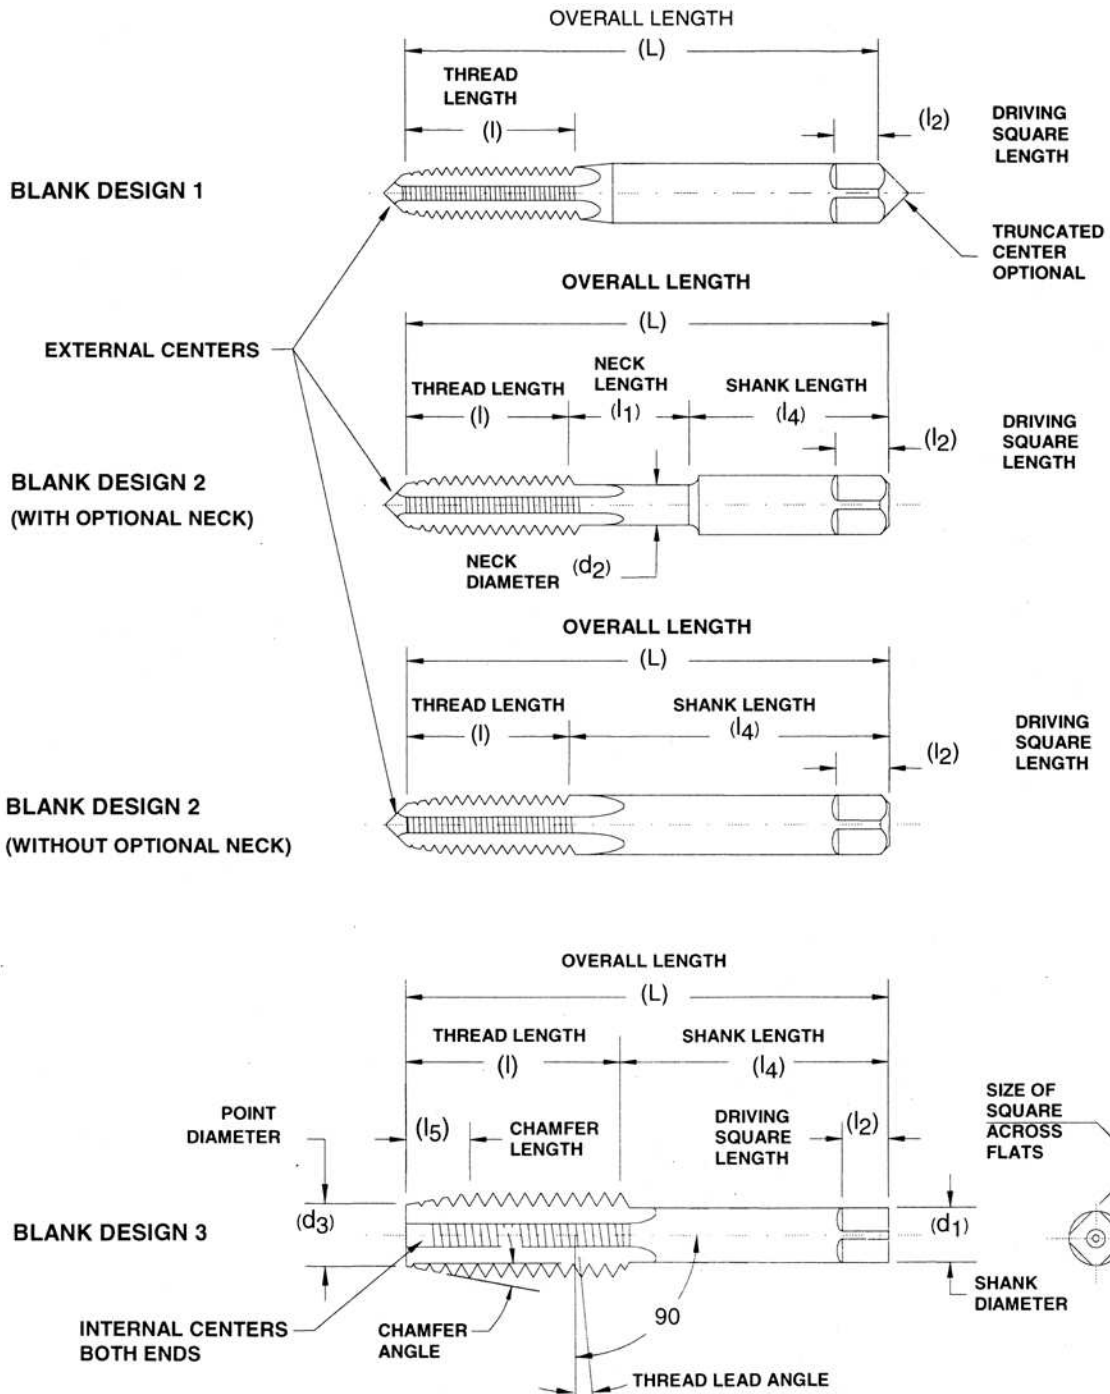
OVERALL LENGTH
(L)
THREAD LENGTH
(l)
$(l_2)$
DRIVING SQUARE LENGTH
BLANK DESIGN 1
TRUNCATED CENTER OPTIONAL

OVERALL LENGTH
(L)
EXTERNAL CENTERS
THREAD LENGTH
(l)
NECK LENGTH
$(l_1)$
SHANK LENGTH
$(l_4)$
$(l_2)$
DRIVING SQUARE LENGTH
BLANK DESIGN 2
(WITH OPTIONAL NECK)
NECK DIAMETER
$(d_2)$

OVERALL LENGTH
(L)
THREAD LENGTH
(l)
SHANK LENGTH
$(l_4)$
$(l_2)$
DRIVING SQUARE LENGTH
BLANK DESIGN 2
(WITHOUT OPTIONAL NECK)

OVERALL LENGTH
(L)
THREAD LENGTH
(l)
SHANK LENGTH
$(l_4)$
POINT DIAMETER
$(l_5)$
CHAMFER LENGTH
DRIVING SQUARE LENGTH
$(l_2)$
SIZE OF SQUARE ACROSS FLATS
$(d_3)$
BLANK DESIGN 3
$(d_1)$
SHANK DIAMETER
90
INTERNAL CENTERS BOTH ENDS
CHAMFER ANGLE
THREAD LEAD ANGLE